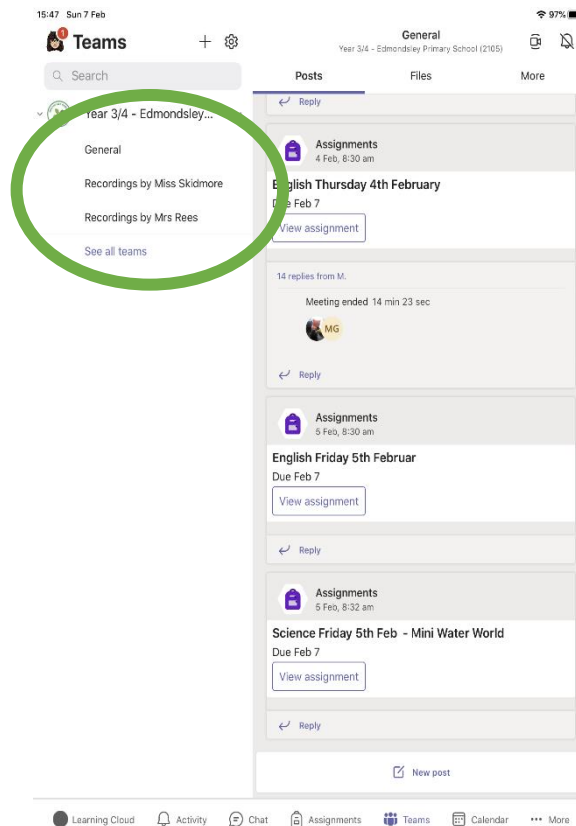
15:47 Sun 7 Feb

97%

1

Teams

Search

Year 3/4 - Edmondsley...

General

Recordings by Miss Skidmore

Recordings by Mrs Rees

See all teams

General

Year 3/4 - Edmondsley Primary School (2105)

Posts

Files

More

Reply

Assignments

4 Feb, 8:30 am

English Thursday 4th February

Due Feb 7

View assignment

14 replies from M.

Meeting ended 14 min 23 sec

MG

Reply

Assignments

5 Feb, 8:30 am

English Friday 5th Februar

Due Feb 7

View assignment

Reply

Assignments

5 Feb, 8:32 am

Science Friday 5th Feb - Mini Water World

Due Feb 7

View assignment

Reply

New post

Learning Cloud

Activity

Chat

Assignments

Teams

Calendar

More